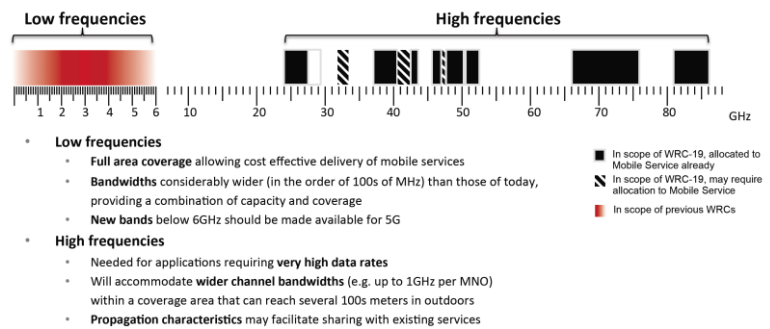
Low frequencies

High frequencies

1 2 3 4 5 6 10 20 30 40 50 60 70 80 GHz

• Low frequencies
  • Full area coverage allowing cost effective delivery of mobile services
  • Bandwidths considerably wider (in the order of 100s of MHz) than those of today, providing a combination of capacity and coverage
  • New bands below 6GHz should be made available for 5G
• High frequencies
  • Needed for applications requiring very high data rates
  • Will accommodate wider channel bandwidths (e.g. up to 1GHz per MNO) within a coverage area that can reach several 100s meters in outdoors
  • Propagation characteristics may facilitate sharing with existing services

In scope of WRC-19, allocated to Mobile Service already

In scope of WRC-19, may require allocation to Mobile Service

In scope of previous WRCs